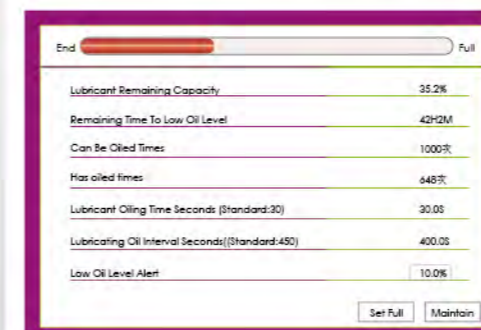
End Full

| | |
|---|---|
| Lubricant Remaining Capacity | 35.2% |
| Remaining Time To Low Oil Level | 42H2M |
| Can Be Oiled Times | 1000次 |
| Has oiled times | 648次 |
| Lubricant Oiling Time Seconds (Standard:30) | 30.0S |
| Lubricating Oil Interval Seconds((Standard:450) | 400.0S |
| Low Oil Level Alert | 10.0% |

Set Full Maintain